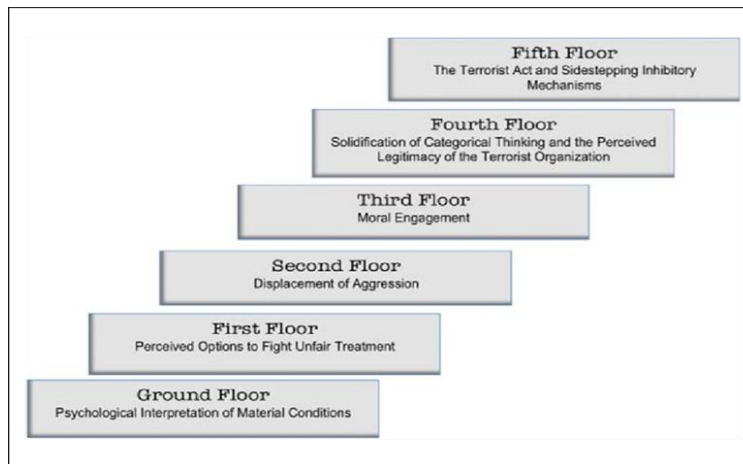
Fifth Floor
The Terrorist Act and Sidestepping Inhibitory Mechanisms

Fourth Floor
Solidification of Categorical Thinking and the Perceived Legitimacy of the Terrorist Organization

Third Floor
Moral Engagement

Second Floor
Displacement of Aggression

First Floor
Perceived Options to Fight Unfair Treatment

Ground Floor
Psychological Interpretation of Material Conditions